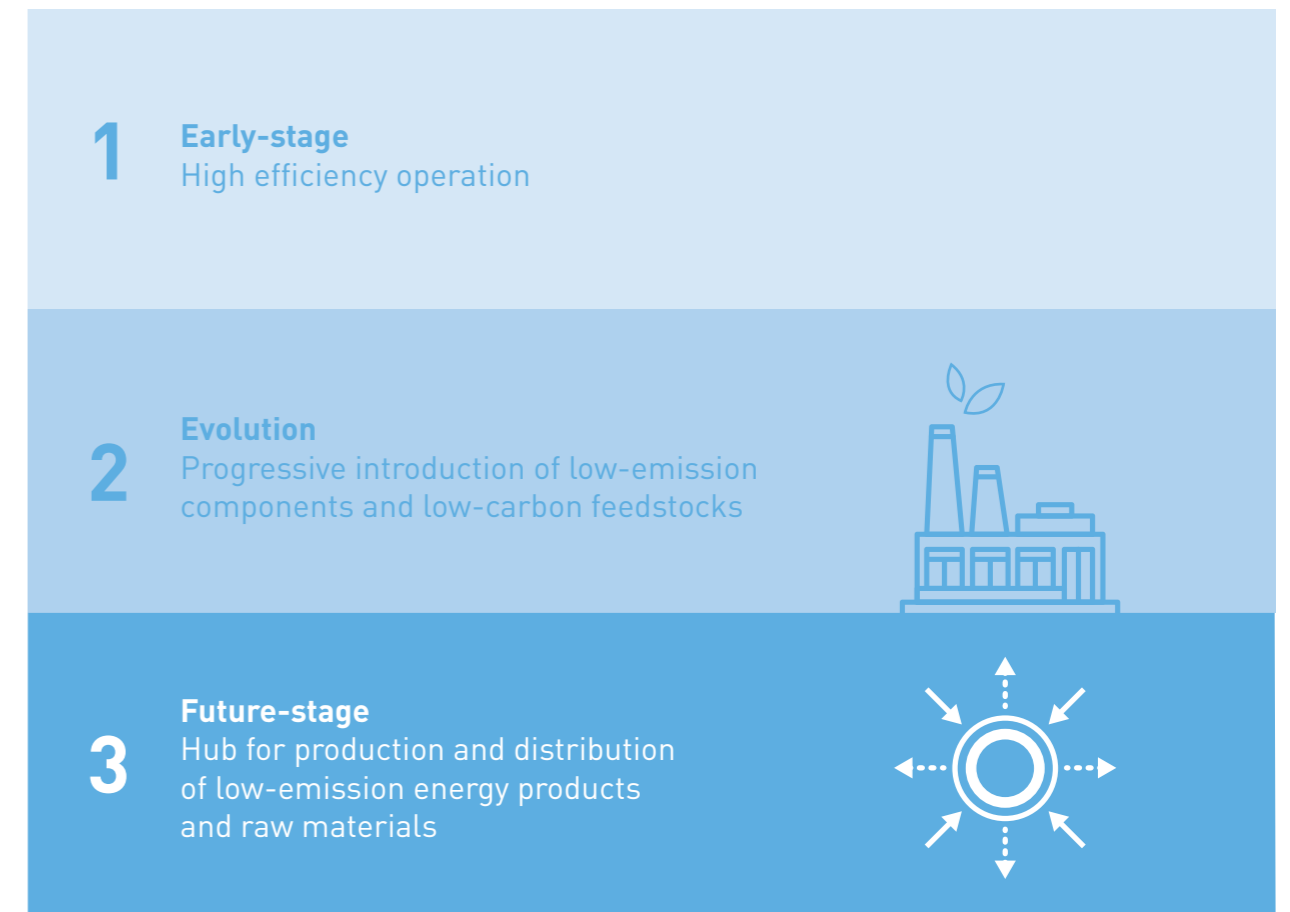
1
Early-stage
High efficiency operation

2
Evolution
Progressive introduction of low-emission components and low-carbon feedstocks

3
Future-stage
Hub for production and distribution of low-emission energy products and raw materials